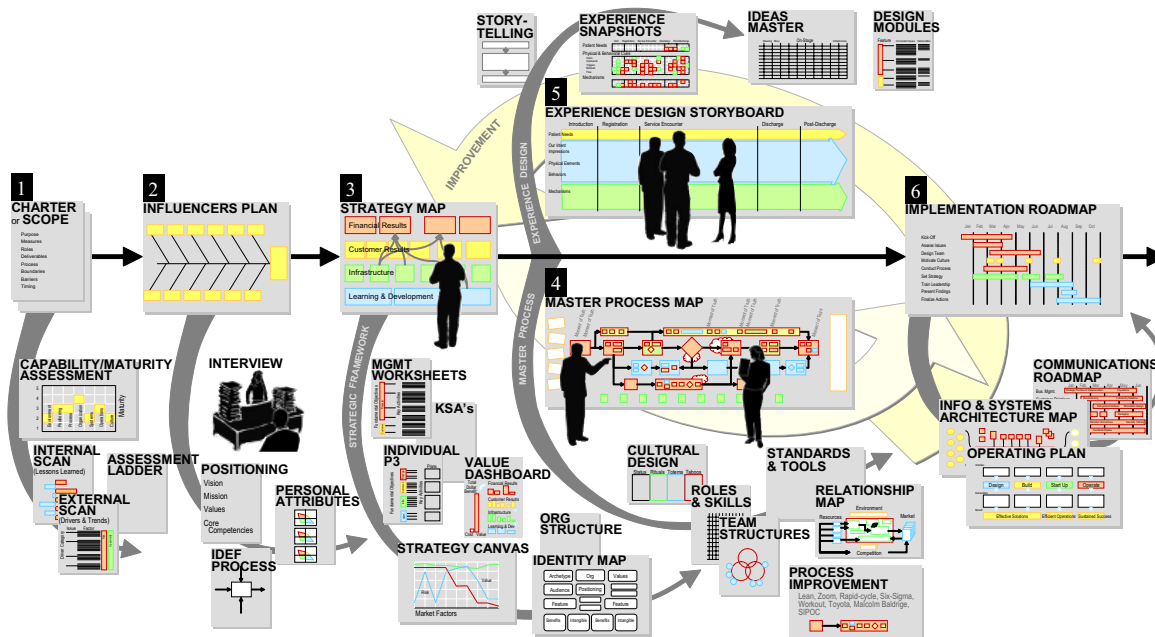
STORY-TELLING

EXPERIENCE SNAPSHOTS

Patient Needs

Physical & Behavioral Cues

Mechanisms

IDEAS MASTER

On-Stage

DESIGN MODULES

Feature

5 EXPERIENCE DESIGN STORYBOARD

Introduction | Registration | Service Encounter | Discharge | Post-Discharge

Patient Needs

Our Intent Impressions

Physical Elements

Behaviors

Mechanisms

IMPROVEMENT

EXPERIENCE DESIGN

1 CHARTER or SCOPE

Purpose
Measures
Roles
Deliverables
Process
Boundaries
Barriers
Timing

2 INFLUENCERS PLAN

3 STRATEGY MAP

Financial Results

Customer Results

Infrastructure

Learning & Development

6 IMPLEMENTATION ROADMAP

Jan Feb Mar Apr May Jun Jul Aug Sep Oct

Kick-Off
Assess Issues
Design Team
Motivate Culture
Conduct Process
Set Strategy
Train Leadership
Prevent Findings
Finalize Actions

4 MASTER PROCESS MAP

MASTER PROCESS

STRATEGIC FRAMEWORK

CAPABILITY/MATURITY ASSESSMENT

Maturity

INTERVIEW

MGMT WORKSHEETS

KSA's

INTERNAL SCAN (Lessons Learned)

ASSESSMENT LADDER

EXTERNAL SCAN (Drivers & Trends)

Issue Factor

POSITIONING

Vision
Mission
Values
Core Competencies

PERSONAL ATTRIBUTES

INDIVIDUAL P3

VALUE DASHBOARD

Financial Results
Customer Results
Infrastructure
Learning & Dev

IDEF PROCESS

STRATEGY CANVAS

Value

Market Factors

ORG STRUCTURE

IDENTITY MAP

Archetype | Org | Values
Audience | Positioning
Feature | Feature
Benefits | Intangible | Benefits | Intangible

CULTURAL DESIGN

Stories | Rituals | Totems | Taboos

ROLES & SKILLS

TEAM STRUCTURES

STANDARDS & TOOLS

RELATIONSHIP MAP

Environment

Resources

Market

Competition

PROCESS IMPROVEMENT

Lean, Zoom, Rapid-cycle, Six-Sigma, Workout, Toyota, Malcolm Baldrige, SIPOC

COMMUNICATIONS ROADMAP

INFO & SYSTEMS ARCHITECTURE MAP

OPERATING PLAN

Design | Build | Start Up | Operate

Effective Solutions | Efficient Operations | Sustained Success